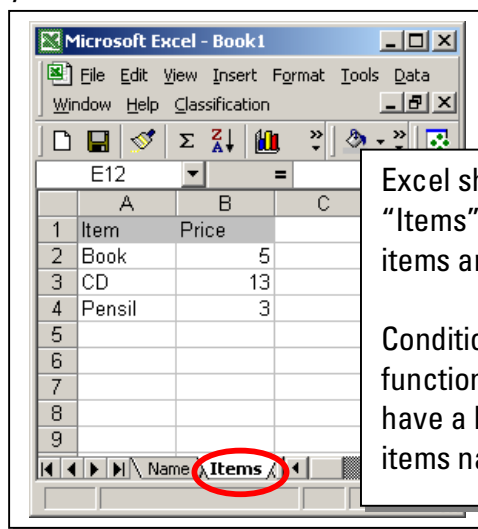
Microsoft Excel - Book1

File Edit View Insert Format Tools Data Window Help Classification

E12 =

| | A | B | C |
|---|---|---|---|
| 1 | Item | Price | |
| 2 | Book | 5 | |
| 3 | CD | 13 | |
| 4 | Pensil | 3 | |
| 5 | | | |
| 6 | | | |
| 7 | | | |
| 8 | | | |
| 9 | | | |

Name Items

Excel sh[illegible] "Items" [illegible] items ar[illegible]

Conditio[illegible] function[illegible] have a l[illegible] items na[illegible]